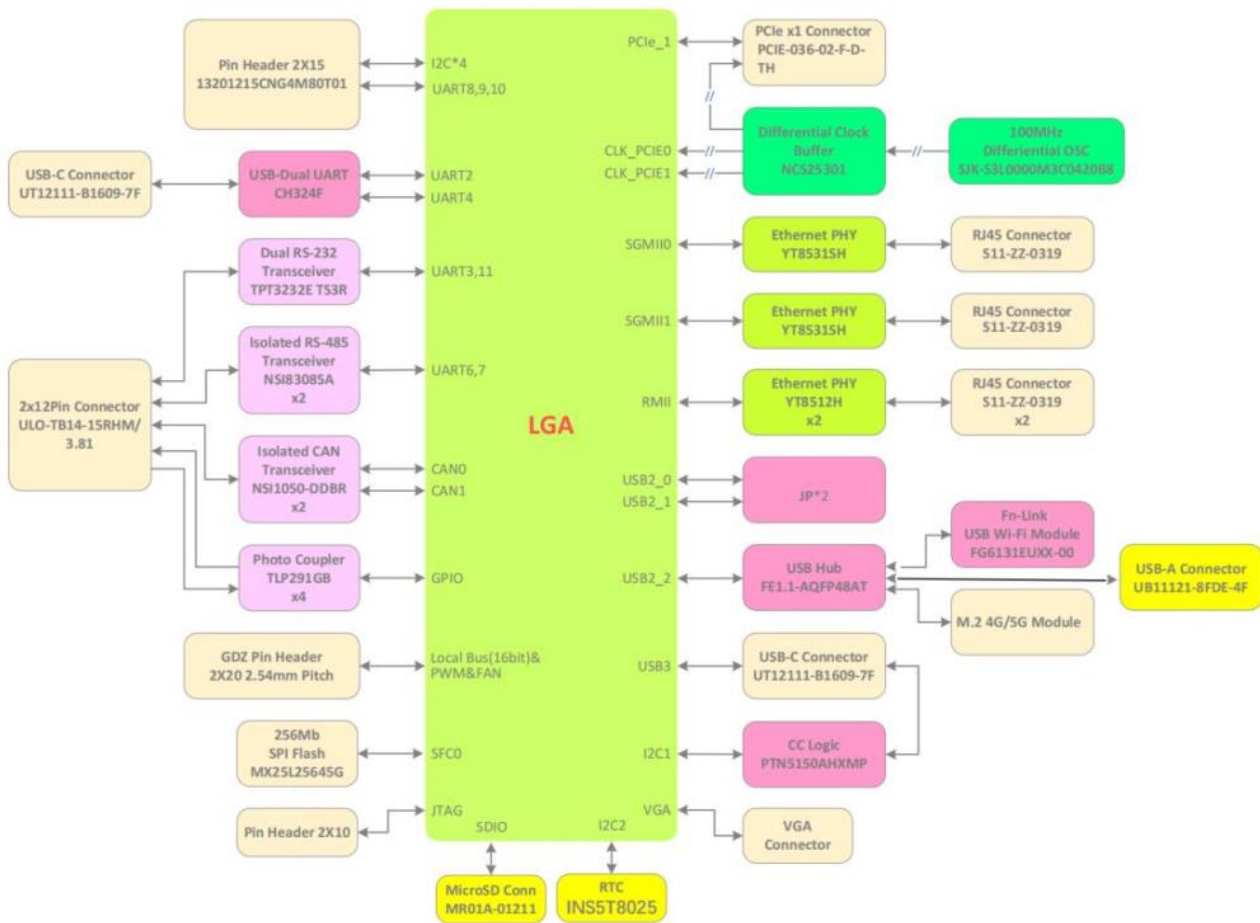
Pin Header 2X15
13201215CNG4M80T01

I2C*4
UART8,9,10

USB-C Connector
UT12111-B1609-7F

USB-Dual UART
CH324F

UART2
UART4

Dual RS-232
Transceiver
TPT3232E TS3R

UART3,11

Isolated RS-485
Transceiver
NSI83085A
x2

UART6,7

2x12Pin Connector
ULO-TB14-15RHM/
3.81

Isolated CAN
Transceiver
NSI1050-DDBR
x2

CAN0
CAN1

Photo Coupler
TLP291GB
x4

GPIO

GDZ Pin Header
2X20 2.54mm Pitch

Local Bus(16bit)&
PWM&FAN

256Mb
SPI Flash
MX25L25645G

SFC0

Pin Header 2X10

JTAG

SDIO

I2C2

MicroSD Conn
MR01A-01211

RTC
INS5T8025

LGA

PCIe_1

PCIe x1 Connector
PCIE-036-02-F-D-TH

CLK_PCIE0
CLK_PCIE1

Differential Clock
Buffer
NCS25301

100MHz
Differential OSC
SJK-S3L0000M3C0420B8

SGMII0

Ethernet PHY
YT8531SH

RJ45 Connector
S11-ZZ-0319

SGMII1

Ethernet PHY
YT8531SH

RJ45 Connector
S11-ZZ-0319

RMII

Ethernet PHY
YT8512H
x2

RJ45 Connector
S11-ZZ-0319
x2

USB2_0
USB2_1

JP*2

USB2_2

USB Hub
FE1.1-AQFP48AT

Fn-Link
USB Wi-Fi Module
FG6131EUXX-00

USB-A Connector
UB11121-8FDE-4F

M.2 4G/5G Module

USB3

USB-C Connector
UT12111-B1609-7F

I2C1

CC Logic
PTN5150AHXMP

VGA

VGA
Connector